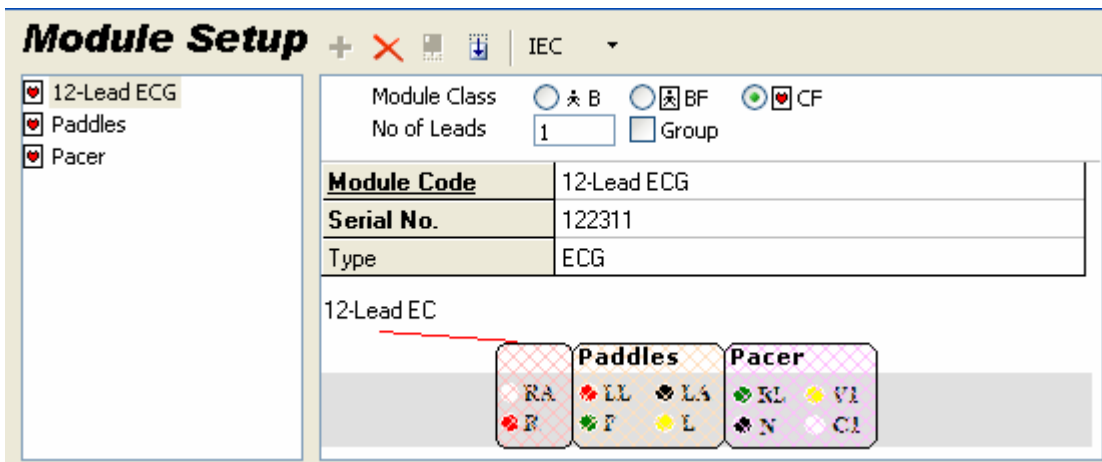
Module Setup IEC

12-Lead ECG
Paddles
Pacer

Module Class B BF CF
No of Leads 1 Group

| Module Code | 12-Lead ECG |
|---|---|
| Serial No. | 122311 |
| Type | ECG |

12-Lead EC

Paddles
Pacer

RA LL LA RL V1
R F L N C1